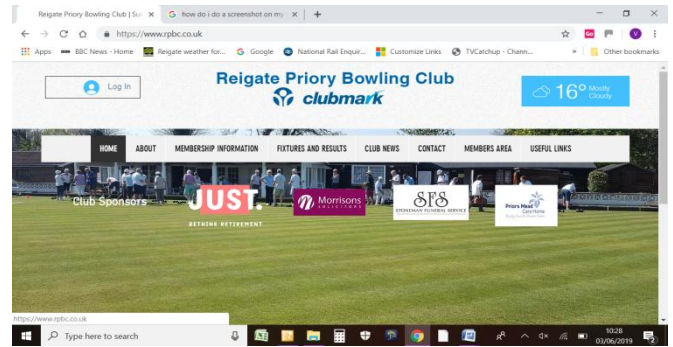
Reigate Priory Bowling Club | Su ×
how do i do a screenshot on my ×
+
https://www.rpbc.co.uk
Apps
BBC News - Home
Reigate weather for...
Google
National Rail Enquir...
Customize Links
TVCatchup - Chann...
»
Other bookmarks

Log In

Reigate Priory Bowling Club
clubmark

16° Mostly Cloudy

HOME
ABOUT
MEMBERSHIP INFORMATION
FIXTURES AND RESULTS
CLUB NEWS
CONTACT
MEMBERS AREA
USEFUL LINKS

Club Sponsors
JUST.
RETHINK RETIREMENT
Morrisons SOLICITORS
SFS
STONEMAN FUNERAL SERVICE
Priors Mead Care Home
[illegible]

https://www.rpbc.co.uk
Type here to search
10:28
03/06/2019